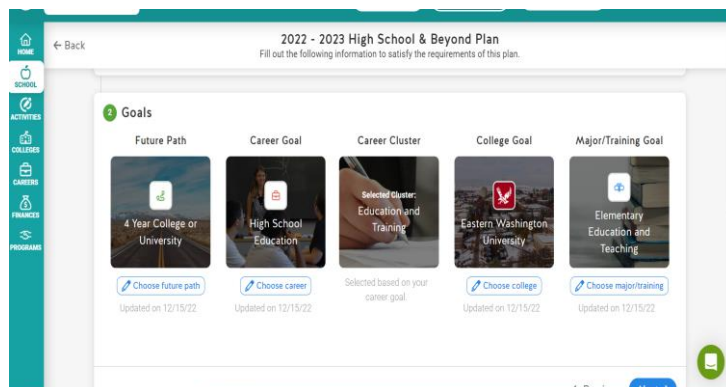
HOME
SCHOOL
ACTIVITIES
COLLEGES
CAREERS
FINANCES
PROGRAMS

← Back

2022 - 2023 High School & Beyond Plan
Fill out the following information to satisfy the requirements of this plan.

2 Goals

Future Path
4 Year College or University
Choose future path
Updated on 12/15/22

Career Goal
High School Education
Choose career
Updated on 12/15/22

Career Cluster
Selected Cluster: Education and Training
Selected based on your career goal

College Goal
Eastern Washington University
Choose college
Updated on 12/15/22

Major/Training Goal
Elementary Education and Teaching
Choose major/training
Updated on 12/15/22